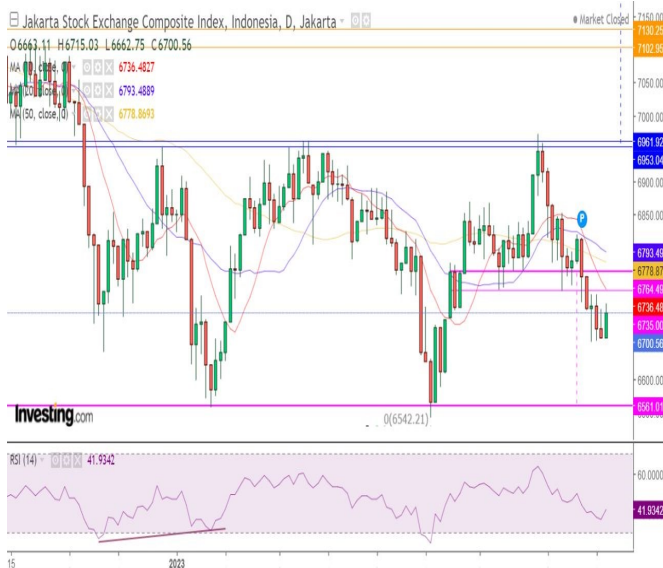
Jakarta Stock Exchange Composite Index, Indonesia, D, Jakarta
Market Closed
O6663.11 H6715.03 L6662.75 C6700.56
MA (10, close, 0) 6736.4827
MA (20, close, 0) 6793.4889
MA (50, close, 0) 6778.8693
7130.25
7102.95
7050.00
7000.00
6961.92
6953.04
6900.00
6850.00
6793.49
6778.87
6764.49
6736.48
6735.00
6700.56
6600.00
6561.01
0(6542.21)
Investing.com
RSI (14) 41.9342
60.0000
41.9342
15
2023